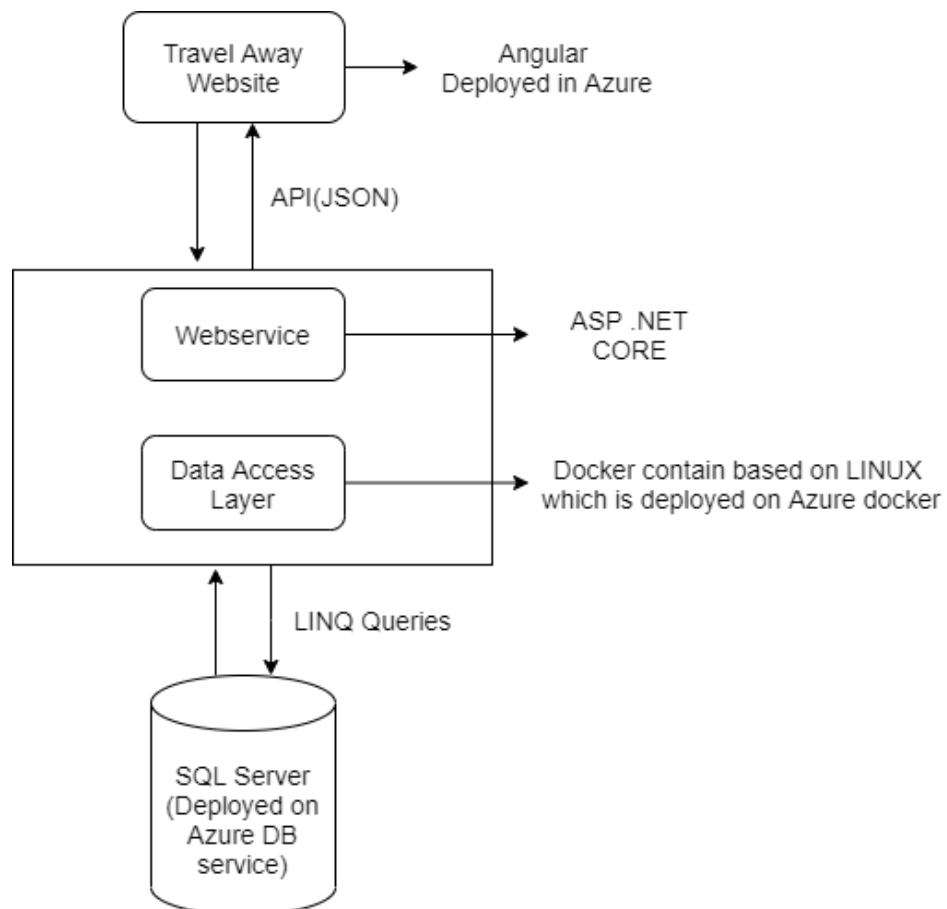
Travel Away Website

Angular Deployed in Azure

API(JSON)

Webservice

ASP .NET CORE

Data Access Layer

Docker contain based on LINUX which is deployed on Azure docker

LINQ Queries

SQL Server (Deployed on Azure DB service)